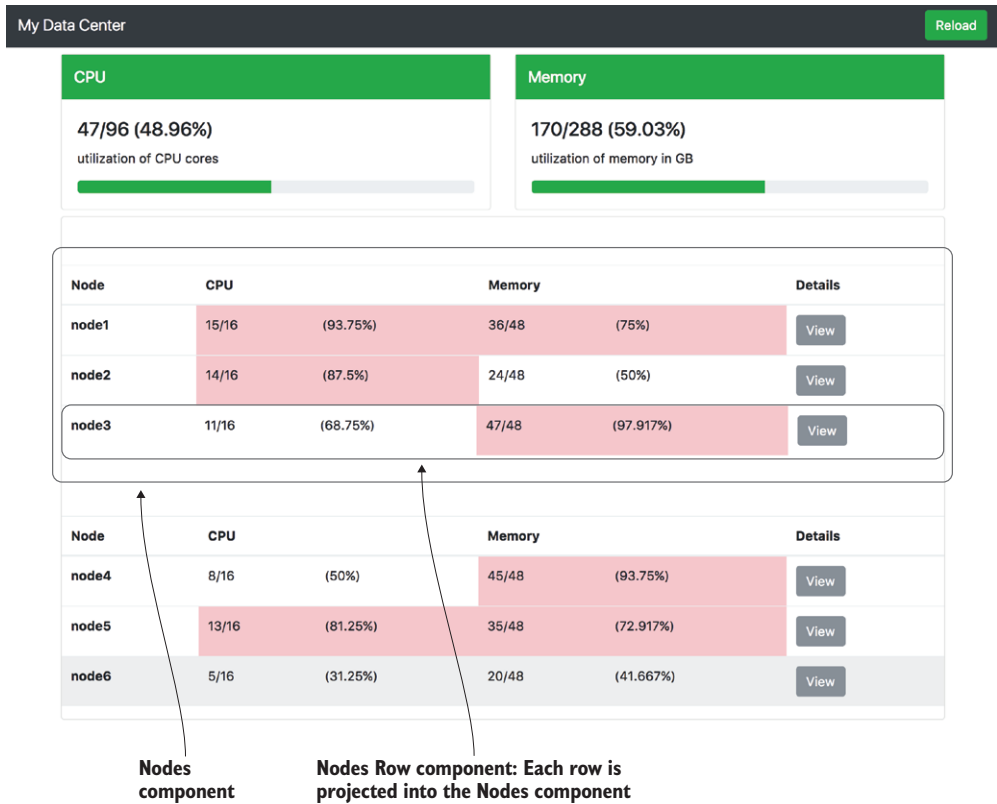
My Data Center

Reload

CPU

47/96 (48.96%)

utilization of CPU cores

Memory

170/288 (59.03%)

utilization of memory in GB

| Node | CPU | | Memory | | Details |
|---|---|---|---|---|---|
| node1 | 15/16 | (93.75%) | 36/48 | (75%) | View |
| node2 | 14/16 | (87.5%) | 24/48 | (50%) | View |
| node3 | 11/16 | (68.75%) | 47/48 | (97.917%) | View |

| Node | CPU | | Memory | | Details |
|---|---|---|---|---|---|
| node4 | 8/16 | (50%) | 45/48 | (93.75%) | View |
| node5 | 13/16 | (81.25%) | 35/48 | (72.917%) | View |
| node6 | 5/16 | (31.25%) | 20/48 | (41.667%) | View |

Nodes component

Nodes Row component: Each row is projected into the Nodes component